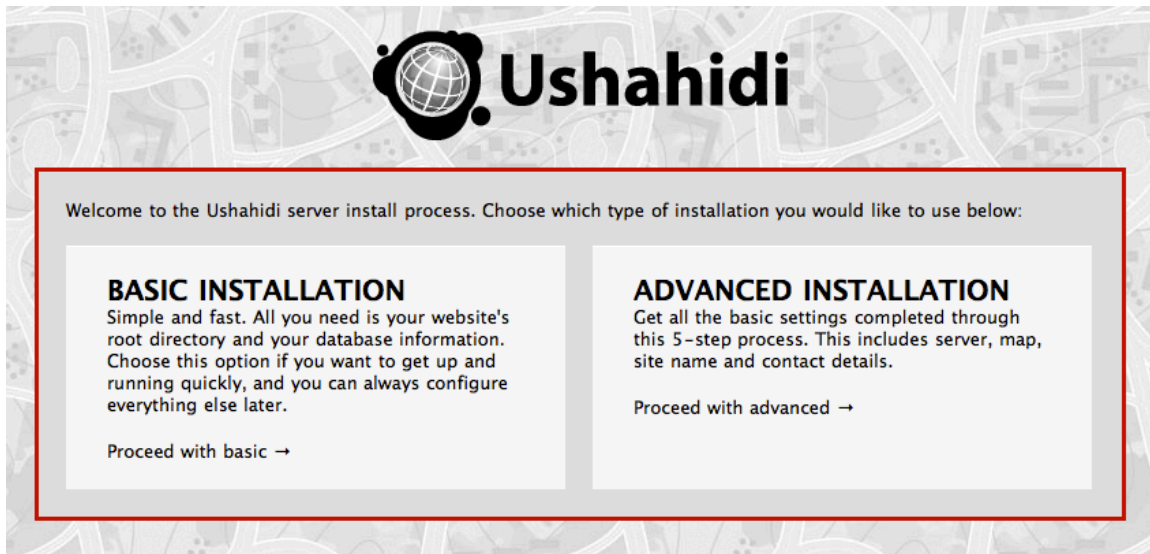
Ushahidi

Welcome to the Ushahidi server install process. Choose which type of installation you would like to use below:

BASIC INSTALLATION
Simple and fast. All you need is your website's root directory and your database information. Choose this option if you want to get up and running quickly, and you can always configure everything else later.

Proceed with basic →

ADVANCED INSTALLATION
Get all the basic settings completed through this 5-step process. This includes server, map, site name and contact details.

Proceed with advanced →